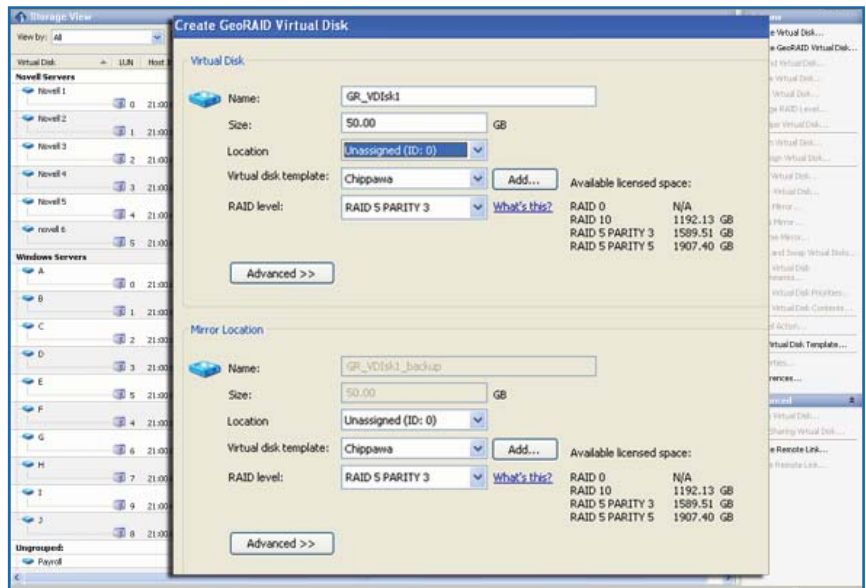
Storage View

View by: All

Virtual Disk LUN Host

Novell Servers
Novell 1
0 21:00
Novell 2
1 21:00
Novell 3
2 21:00
Novell 4
3 21:00
Novell 5
4 21:00
novell 6
5 21:00
Windows Servers
A
0 21:00
B
1 21:00
C
2 21:00
D
3 21:00
E
5 21:00
F
4 21:00
G
6 21:00
H
7 21:00
I
9 21:00
J
8 21:00
Ungrouped:
Payroll

Create GeoRAID Virtual Disk

Virtual Disk

Name: GR_VDIsk1
Size: 50.00 GB
Location Unassigned (ID: 0)
Virtual disk template: Chippawa Add...
RAID level: RAID 5 PARITY 3 What's this?

Available licensed space:
RAID 0 N/A
RAID 10 1192.13 GB
RAID 5 PARITY 3 1589.51 GB
RAID 5 PARITY 5 1907.40 GB

Advanced >>

Mirror Location

Name: GR_VDIsk1_backup
Size: 50.00 GB
Location Unassigned (ID: 0)
Virtual disk template: Chippawa Add...
RAID level: RAID 5 PARITY 3 What's this?

Available licensed space:
RAID 0 N/A
RAID 10 1192.13 GB
RAID 5 PARITY 3 1589.51 GB
RAID 5 PARITY 5 1907.40 GB

Advanced >>

e Virtual Disk...
e GeoRAID Virtual Disk...
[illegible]
Virtual Disk Template...
rences...
e Remote Link...